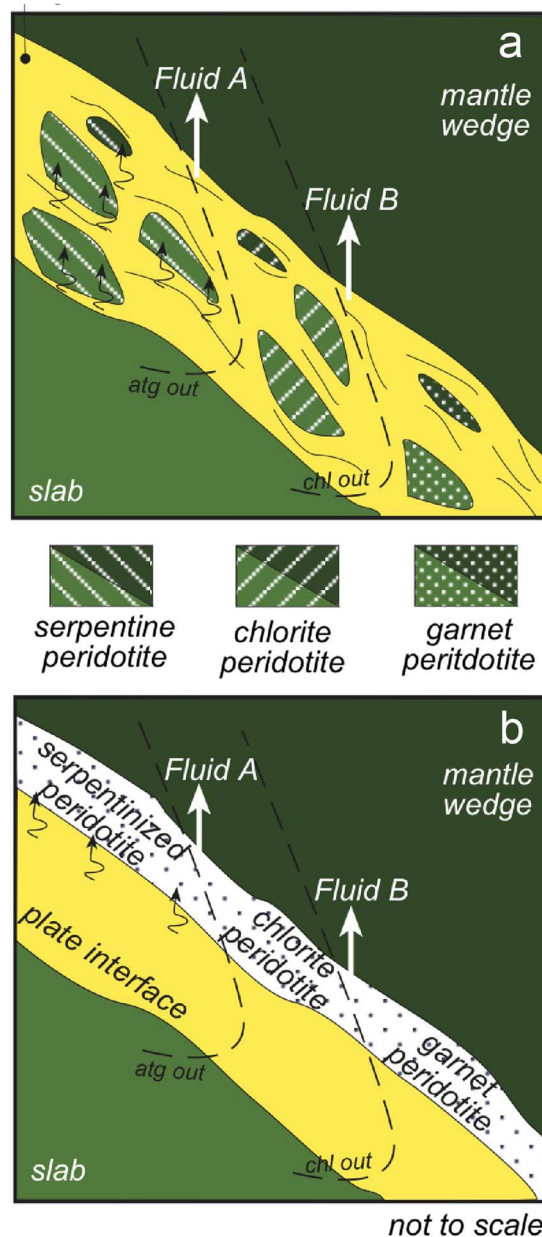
a

Fluid A

mantle wedge

Fluid B

atg out

slab

chl out

serpentine peridotite

chlorite peridotite

garnet peritdotite

b

Fluid A

mantle wedge

serpentinized peridotite

Fluid B

chlorite peridotite

plate interface

garnet peridotite

atg out

slab

chl out

not to scale